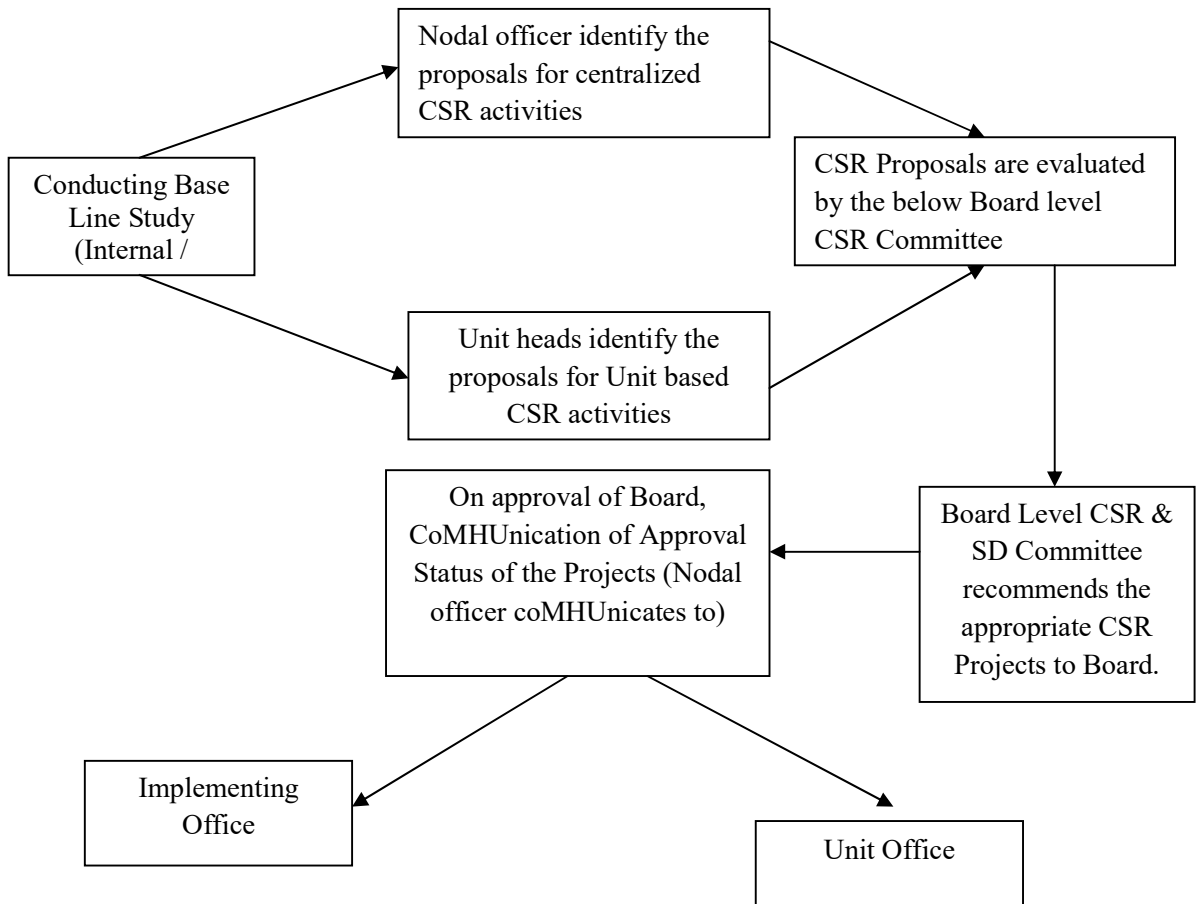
Nodal officer identify the proposals for centralized CSR activities

Conducting Base Line Study (Internal /

CSR Proposals are evaluated by the below Board level CSR Committee

Unit heads identify the proposals for Unit based CSR activities

On approval of Board, CoMHUnication of Approval Status of the Projects (Nodal officer coMHUnicates to)

Board Level CSR & SD Committee recommends the appropriate CSR Projects to Board.

Implementing Office

Unit Office